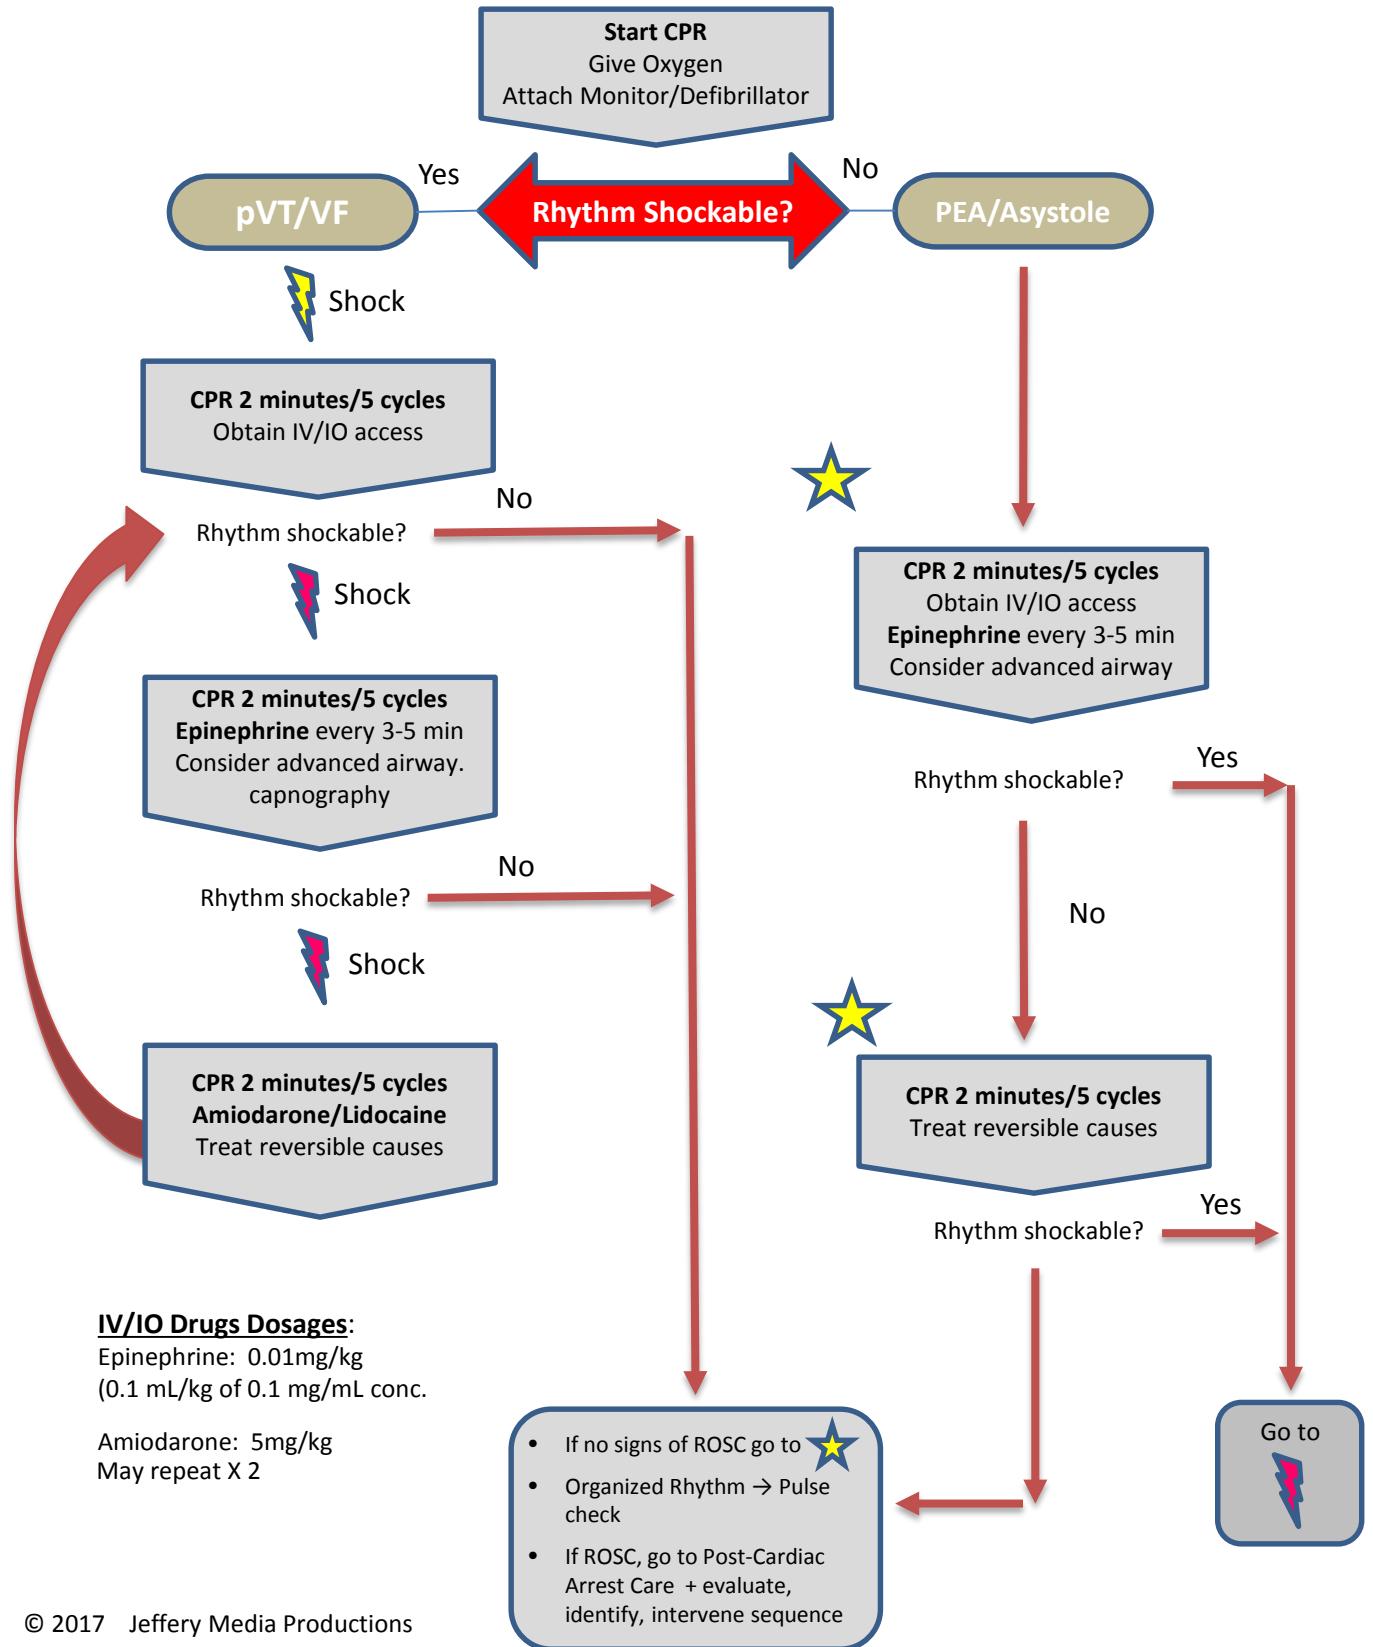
**Start CPR**
Give Oxygen
Attach Monitor/Defibrillator

Yes

No

pVT/VF

Rhythm Shockable?

PEA/Asystole

Shock

**CPR 2 minutes/5 cycles**
Obtain IV/IO access

No

Rhythm shockable?

Shock

**CPR 2 minutes/5 cycles**
**Epinephrine** every 3-5 min
Consider advanced airway.
capnography

No

Rhythm shockable?

Shock

**CPR 2 minutes/5 cycles**
**Amiodarone/Lidocaine**
Treat reversible causes

**CPR 2 minutes/5 cycles**
Obtain IV/IO access
**Epinephrine** every 3-5 min
Consider advanced airway

Rhythm shockable?

Yes

No

**CPR 2 minutes/5 cycles**
Treat reversible causes

Yes

Rhythm shockable?

**IV/IO Drugs Dosages**:
Epinephrine: 0.01mg/kg
(0.1 mL/kg of 0.1 mg/mL conc.

Amiodarone: 5mg/kg
May repeat X 2

- If no signs of ROSC go to
- Organized Rhythm → Pulse check
- If ROSC, go to Post-Cardiac Arrest Care + evaluate, identify, intervene sequence

Go to

© 2017 Jeffery Media Productions